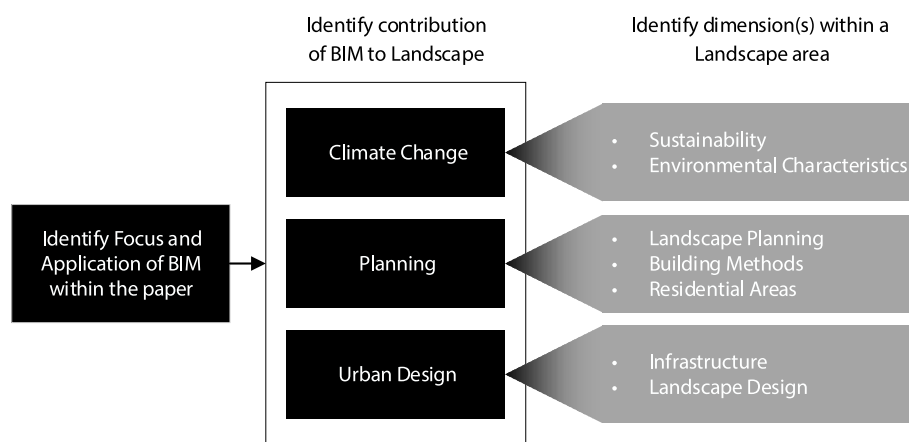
Identify contribution of BIM to Landscape

Identify dimension(s) within a Landscape area

Identify Focus and Application of BIM within the paper

Climate Change

• Sustainability
• Environmental Characteristics

Planning

• Landscape Planning
• Building Methods
• Residential Areas

Urban Design

• Infrastructure
• Landscape Design